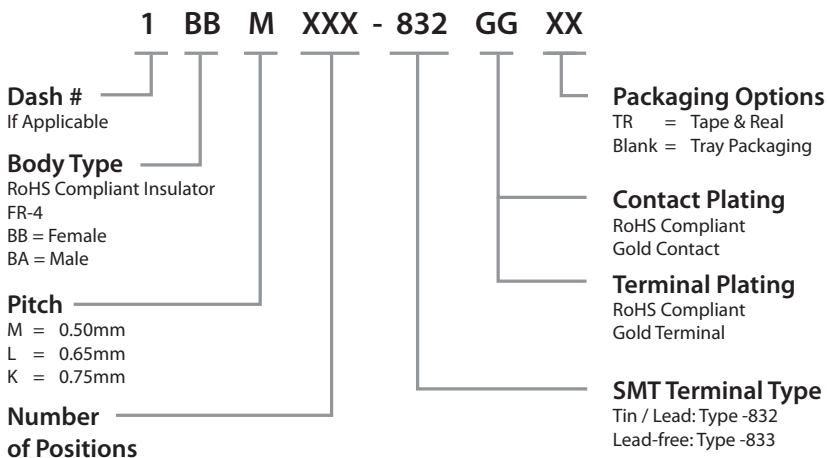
1 BB M XXX - 832 GG XX

Dash #
If Applicable

Body Type
RoHS Compliant Insulator
FR-4
BB = Female
BA = Male

Pitch
M = 0.50mm
L = 0.65mm
K = 0.75mm

Number of Positions

Packaging Options
TR = Tape & Real
Blank = Tray Packaging

Contact Plating
RoHS Compliant
Gold Contact

Terminal Plating
RoHS Compliant
Gold Terminal

SMT Terminal Type
Tin / Lead: Type -832
Lead-free: Type -833